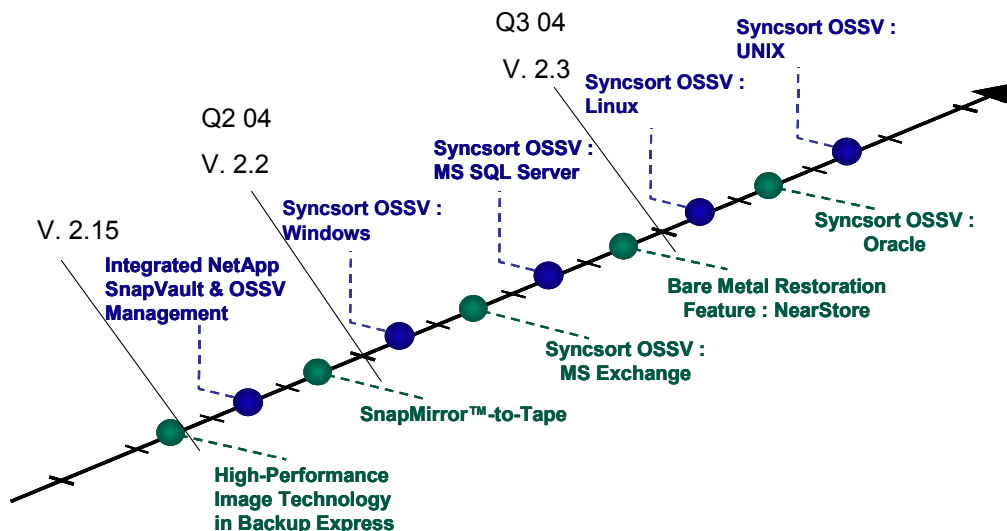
Q3 04

V. 2.3

Syncsort OSSV : UNIX

Syncsort OSSV : Linux

Q2 04

V. 2.2

Syncsort OSSV : MS SQL Server

Syncsort OSSV : Windows

V. 2.15

Integrated NetApp SnapVault & OSSV Management

Syncsort OSSV : Oracle

Bare Metal Restoration Feature : NearStore

Syncsort OSSV : MS Exchange

SnapMirror™-to-Tape

High-Performance Image Technology in Backup Express